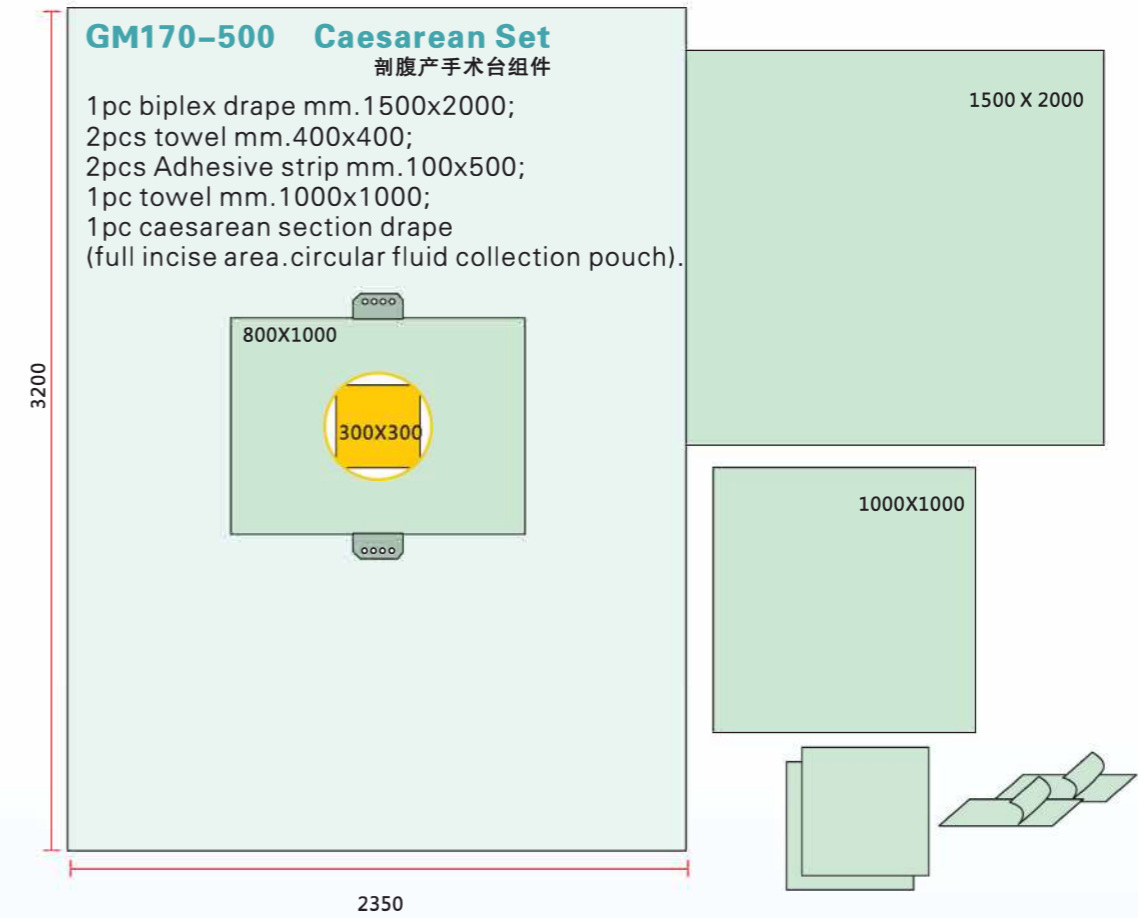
GM170-500 Caesarean Set
剖腹产手术台组件

1pc biplex drape mm.1500x2000;
2pcs towel mm.400x400;
2pcs Adhesive strip mm.100x500;
1pc towel mm.1000x1000;
1pc caesarean section drape
(full incise area.circular fluid collection pouch).

1500 X 2000

800X1000

300X300

1000X1000

3200

2350